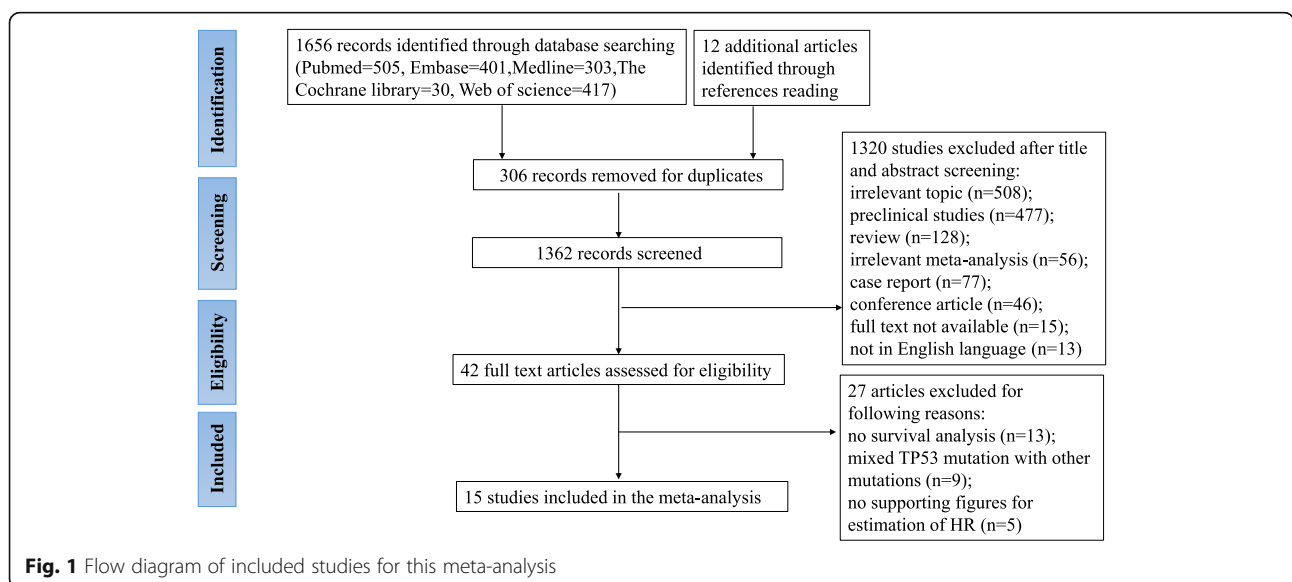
Identification

Screening

Eligibility

Included

1656 records identified through database searching (Pubmed=505, Embase=401,Medline=303,The Cochrane library=30, Web of science=417)

12 additional articles identified through references reading

306 records removed for duplicates

1320 studies excluded after title and abstract screening:
irrelevant topic (n=508);
preclinical studies (n=477);
review (n=128);
irrelevant meta-analysis (n=56);
case report (n=77);
conference article (n=46);
full text not available (n=15);
not in English language (n=13)

1362 records screened

42 full text articles assessed for eligibility

27 articles excluded for following reasons:
no survival analysis (n=13);
mixed TP53 mutation with other mutations (n=9);
no supporting figures for estimation of HR (n=5)

15 studies included in the meta-analysis

Fig. 1 Flow diagram of included studies for this meta-analysis